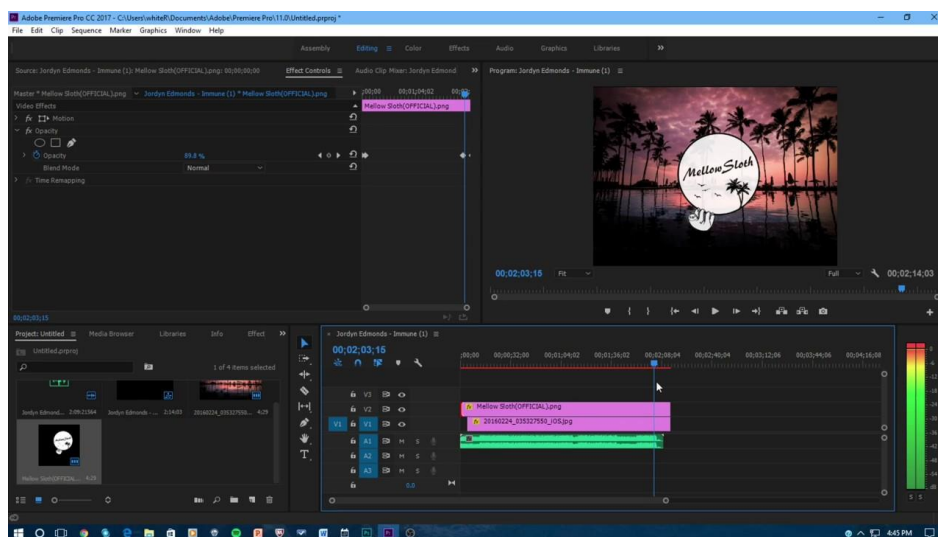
Adobe Premiere Pro CC 2017 - C:\Users\whiteR\Documents\Adobe\Premiere Pro\11.0\Untitled.prproj *

File Edit Clip Sequence Marker Graphics Window Help

Assembly Editing Color Effects Audio Graphics Libraries »

Source: Jordyn Edmonds - Immune (1): Mellow Sloth(OFFICIAL).png: 00;00;00;00 Effect Controls Audio Clip Mixer: Jordyn Edmond » Program: Jordyn Edmonds - Immune (1)

Master * Mellow Sloth(OFFICIAL).png Jordyn Edmonds - Immune (1) * Mellow Sloth(OFFICIAL).png ;00;00 00;01;04;02

Mellow Sloth(OFFICIAL).png

Video Effects
fx Motion
fx Opacity
Opacity 89.8 %
Blend Mode Normal
fx Time Remapping

Mellow Sloth

00;02;03;15 Fit Full 00;02;14;03

00;02;03;15

Project: Untitled Media Browser Libraries Info Effect »

Untitled.prproj

1 of 4 items selected

Jordyn Edmond... 2:09:21564 Jordyn Edmonds - ... 2:14:03 20160224_035327550... 4:29

Mellow Sloth(OFFICIA... 4:29

Jordyn Edmonds - Immune (1)

00;02;03;15

;00;00 00;00;32;00 00;01;04;02 00;01;36;02 00;02;08;04 00;02;40;04 00;03;12;06 00;03;44;06 00;04;16;08

V3
V2 Mellow Sloth(OFFICIAL).png
V1 V1 20160224_035327550_iOS.jpg
A1 M S
A2 M S
A3 M S
0.0

S S

4:45 PM